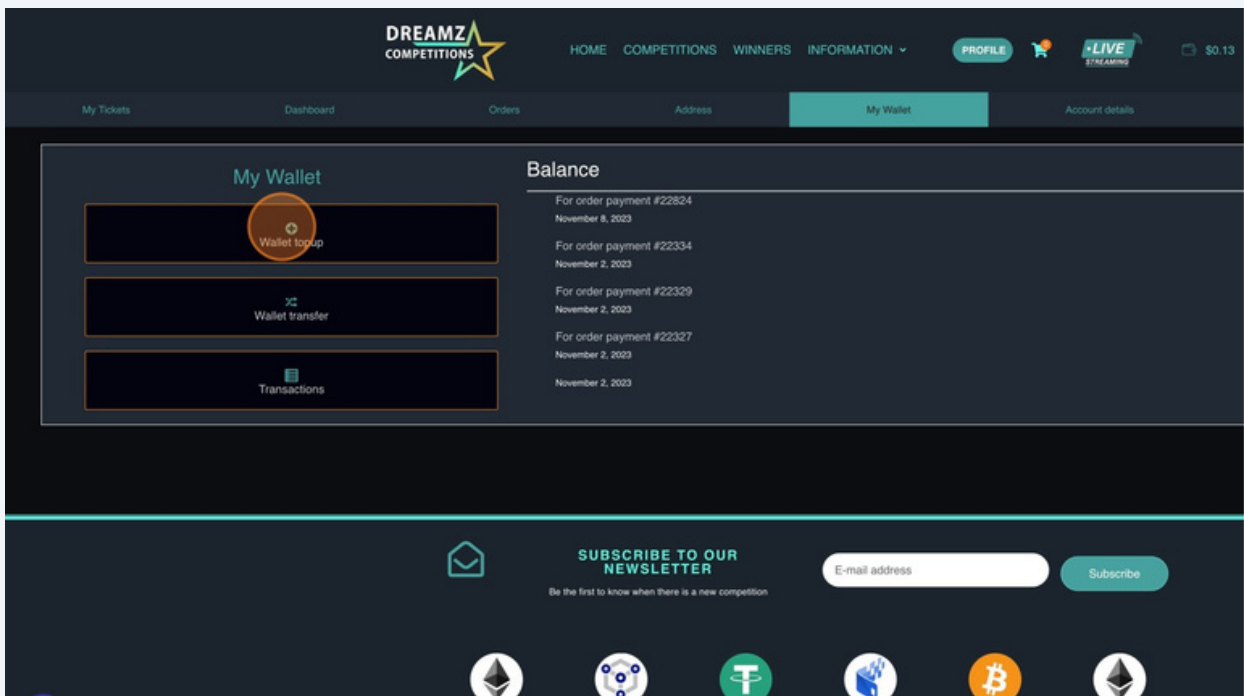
DREAMZ COMPETITIONS

HOME COMPETITIONS WINNERS INFORMATION

PROFILE

•LIVE STREAMING

$0.13

My Tickets Dashboard Orders Address My Wallet Account details

My Wallet

Wallet topup

Wallet transfer

Transactions

Balance

For order payment #22824
November 8, 2023

For order payment #22334
November 2, 2023

For order payment #22329
November 2, 2023

For order payment #22327
November 2, 2023

November 2, 2023

SUBSCRIBE TO OUR NEWSLETTER

Be the first to know when there is a new competition

E-mail address

Subscribe